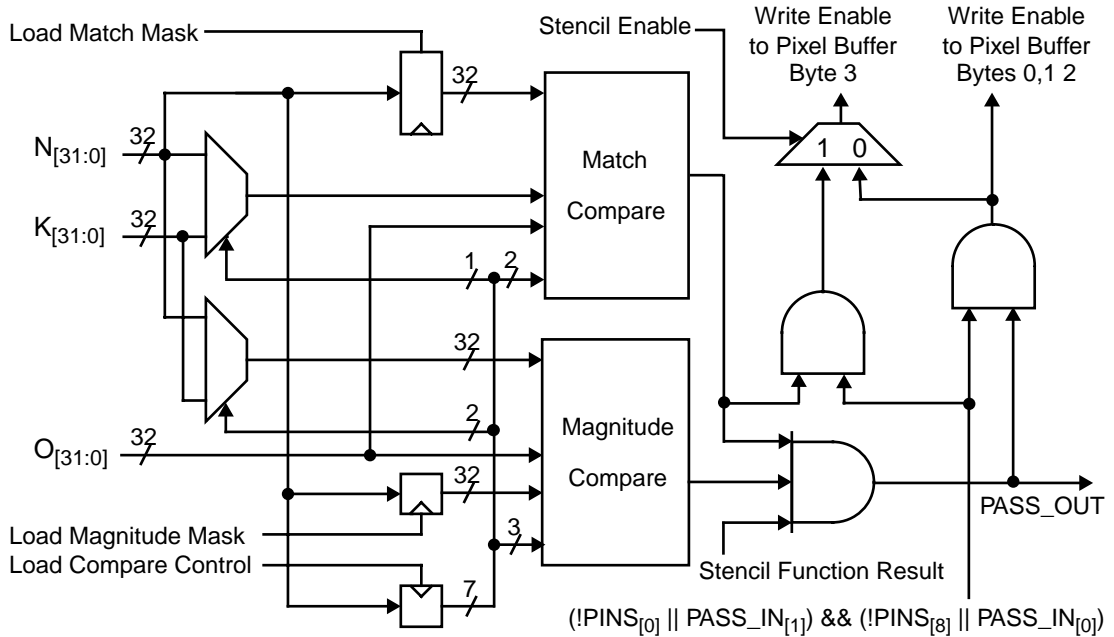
Load Match Mask

Stencil Enable

Write Enable to Pixel Buffer Byte 3

Write Enable to Pixel Buffer Bytes 0,1 2

32

$N_{[31:0]}$

32

$K_{[31:0]}$

32

Match Compare

1 0

1

2

32

Magnitude Compare

2

$O_{[31:0]}$

32

32

PASS_OUT

Load Magnitude Mask

Load Compare Control

3

7

Stencil Function Result

(!$PINS_{[0]}$ || $PASS\_IN_{[1]}$) && (!$PINS_{[8]}$ || $PASS\_IN_{[0]}$)